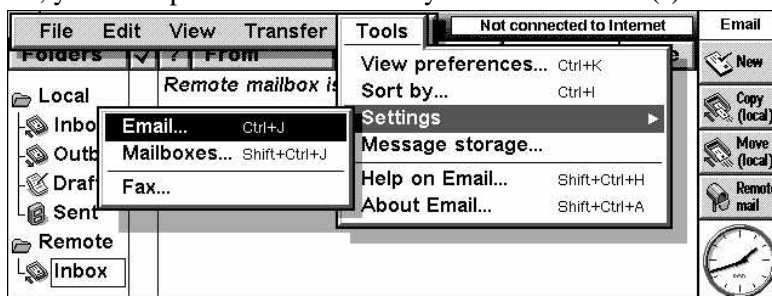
File Edit View Transfer Tools

Not connected to Internet

Email

Folders ? From

Remote mailbox is

Local

Inbo

Outb

Draf

Sent

Remote

Inbox

Email... Ctrl+J

Mailboxes... Shift+Ctrl+J

Fax...

View preferences... Ctrl+K

Sort by... Ctrl+I

Settings

Message storage...

Help on Email... Shift+Ctrl+H

About Email... Shift+Ctrl+A

New

Copy (local)

Move (local)

Remote mail